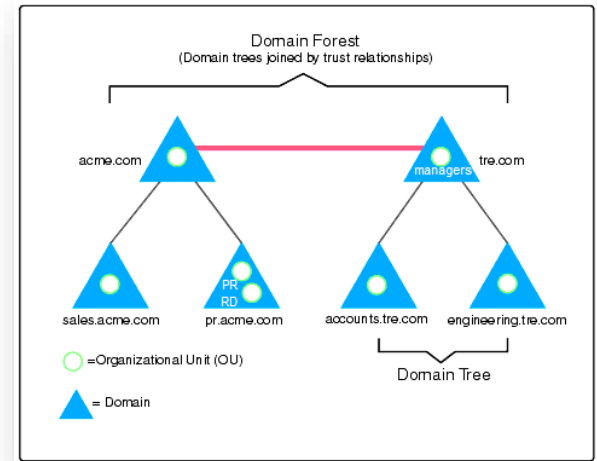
Domain Forest
(Domain trees joined by trust relationships)

acme.com

managers

tre.com

PR
RD

sales.acme.com

pr.acme.com

accounts.tre.com

engineering.tre.com

=Organizational Unit (OU)

Domain Tree

= Domain